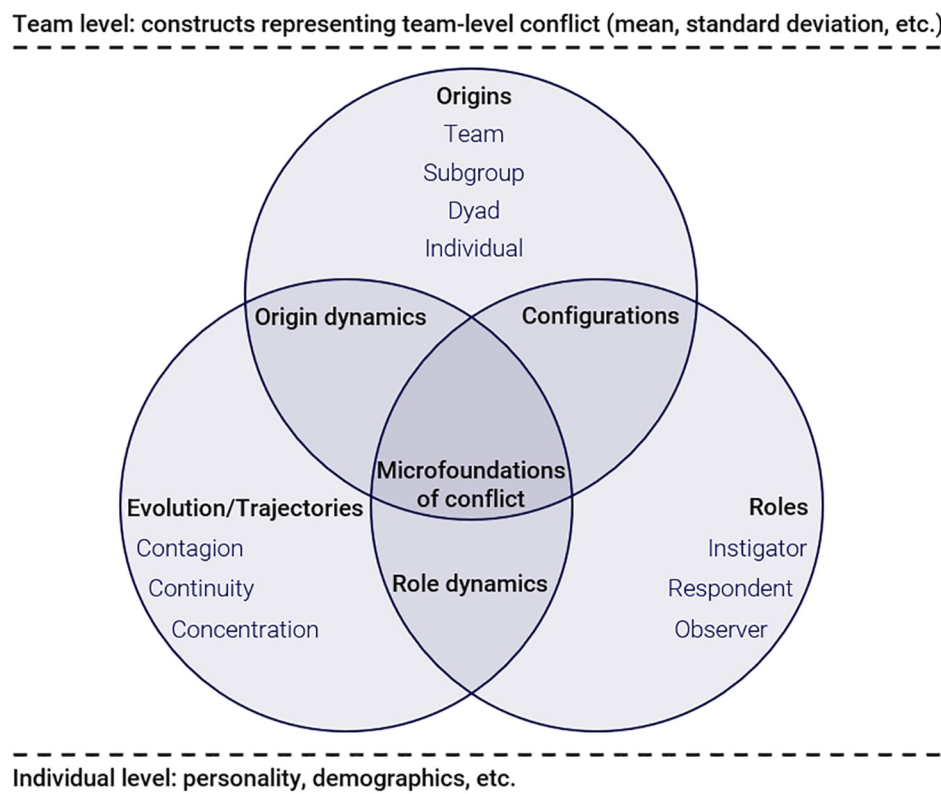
Team level: constructs representing team-level conflict (mean, standard deviation, etc.)

Origins
Team
Subgroup
Dyad
Individual

Origin dynamics

Configurations

Microfoundations of conflict

Evolution/Trajectories
Contagion
Continuity
Concentration

Role dynamics

Roles
Instigator
Respondent
Observer

Individual level: personality, demographics, etc.